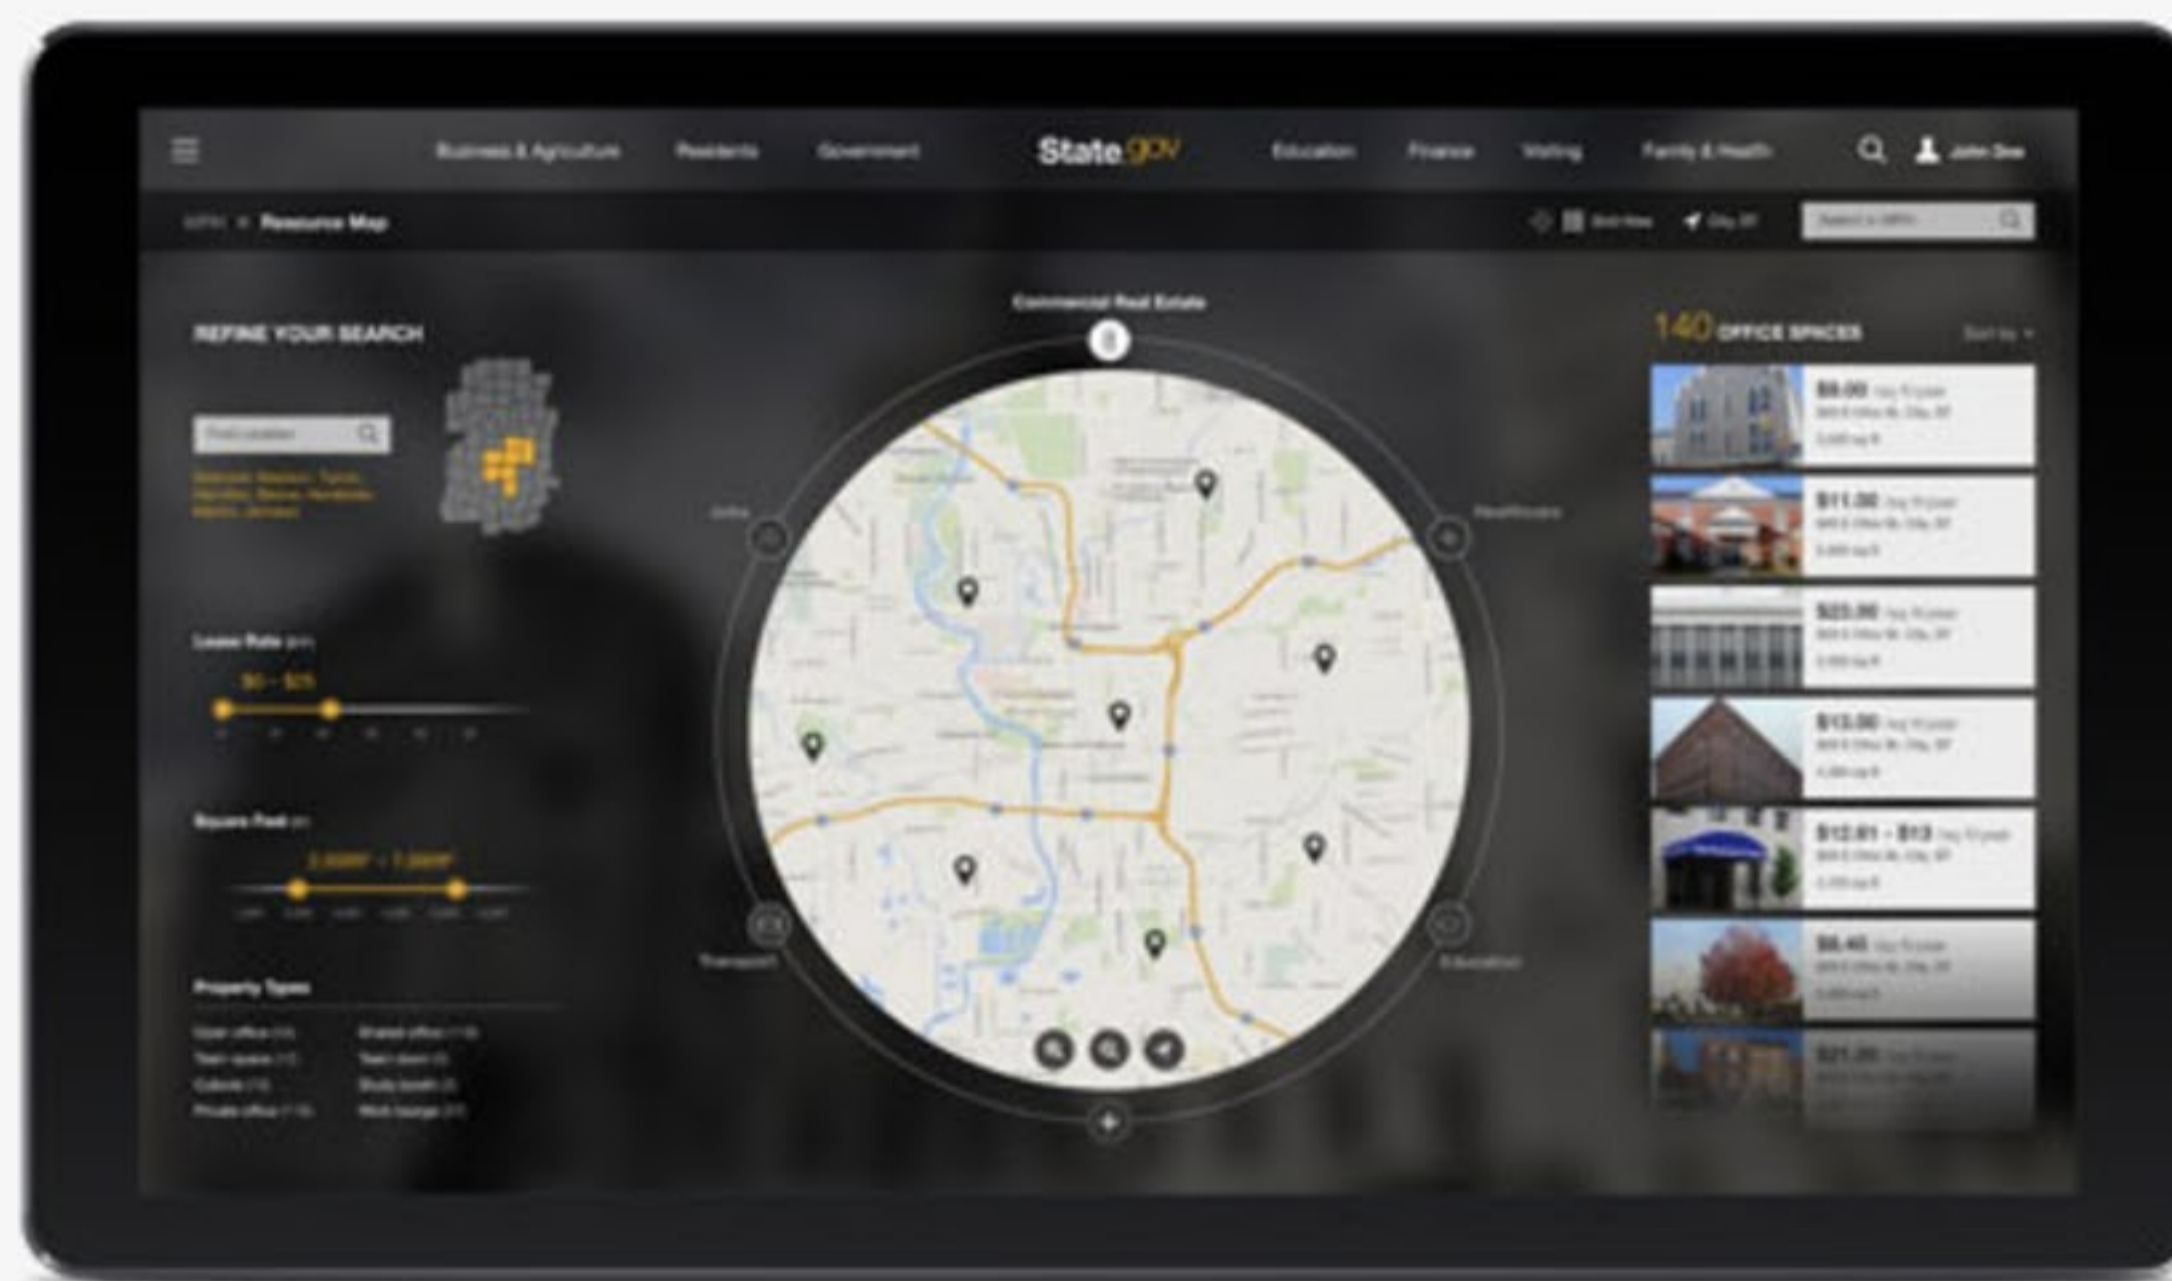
Business & Agriculture Residents Government State.gov Education Finance Visiting Family & Health John Doe

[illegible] > Resource Map

Commercial Real Estate

REFINE YOUR SEARCH

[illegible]

Lease Rate

$0 - $25

Square Feet

2,000SF - 7,000SF

Property Types

140 OFFICE SPACES

Sort by

$9.00

$11.00

$23.00

$13.00

$12.81 - $13

$8.45

$21.20